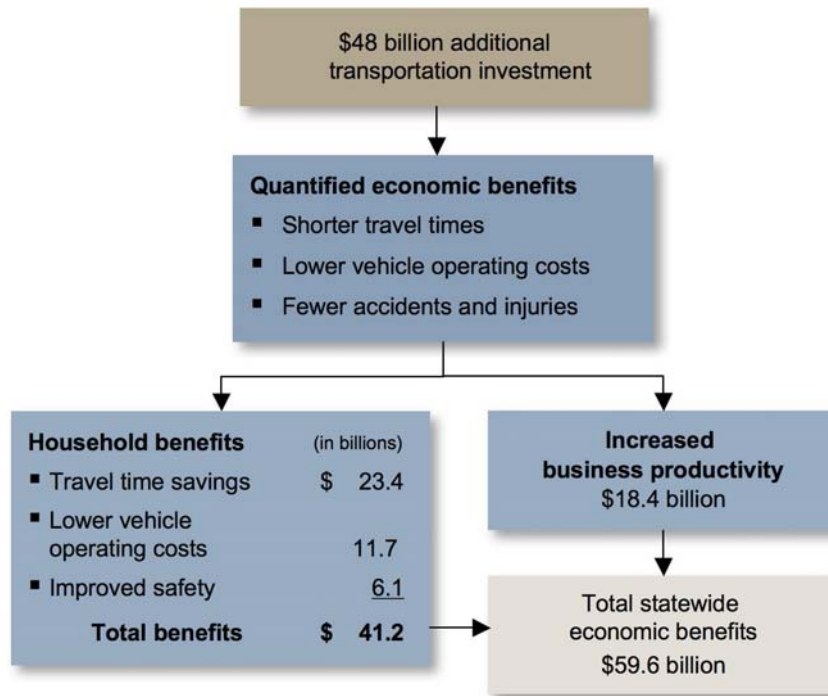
\$48 billion additional transportation investment

**Quantified economic benefits**
- Shorter travel times
- Lower vehicle operating costs
- Fewer accidents and injuries

| **Household benefits** | (in billions) |
|---|---|
| ▪ Travel time savings | \$ 23.4 |
| ▪ Lower vehicle operating costs | 11.7 |
| ▪ Improved safety | 6.1 |
| **Total benefits** | **\$ 41.2** |

**Increased business productivity**
\$18.4 billion

Total statewide economic benefits
\$59.6 billion